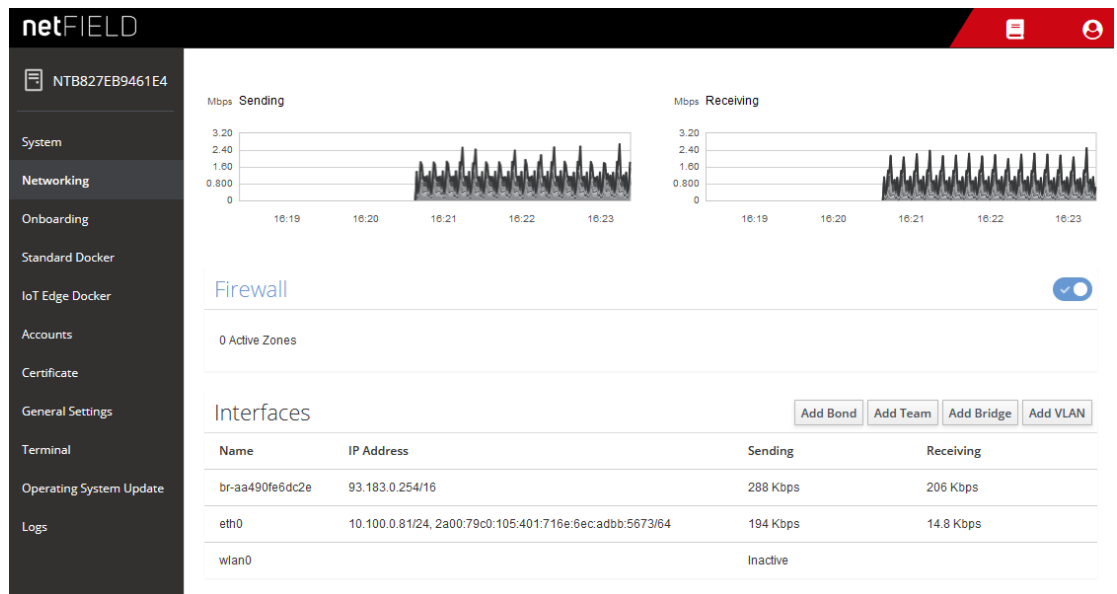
netFIELD

NTB827EB9461E4

System
Networking
Onboarding
Standard Docker
IoT Edge Docker
Accounts
Certificate
General Settings
Terminal
Operating System Update
Logs

Mbps Sending

3.20
2.40
1.60
0.800
0

16:19 16:20 16:21 16:22 16:23

Mbps Receiving

3.20
2.40
1.60
0.800
0

16:19 16:20 16:21 16:22 16:23

Firewall

0 Active Zones

Interfaces

Add Bond Add Team Add Bridge Add VLAN

| Name | IP Address | Sending | Receiving |
|---|---|---|---|
| br-aa490fe6dc2e | 93.183.0.254/16 | 288 Kbps | 206 Kbps |
| eth0 | 10.100.0.81/24, 2a00:79c0:105:401:716e:6ec:adbb:5673/64 | 194 Kbps | 14.8 Kbps |
| wlan0 | | Inactive | |